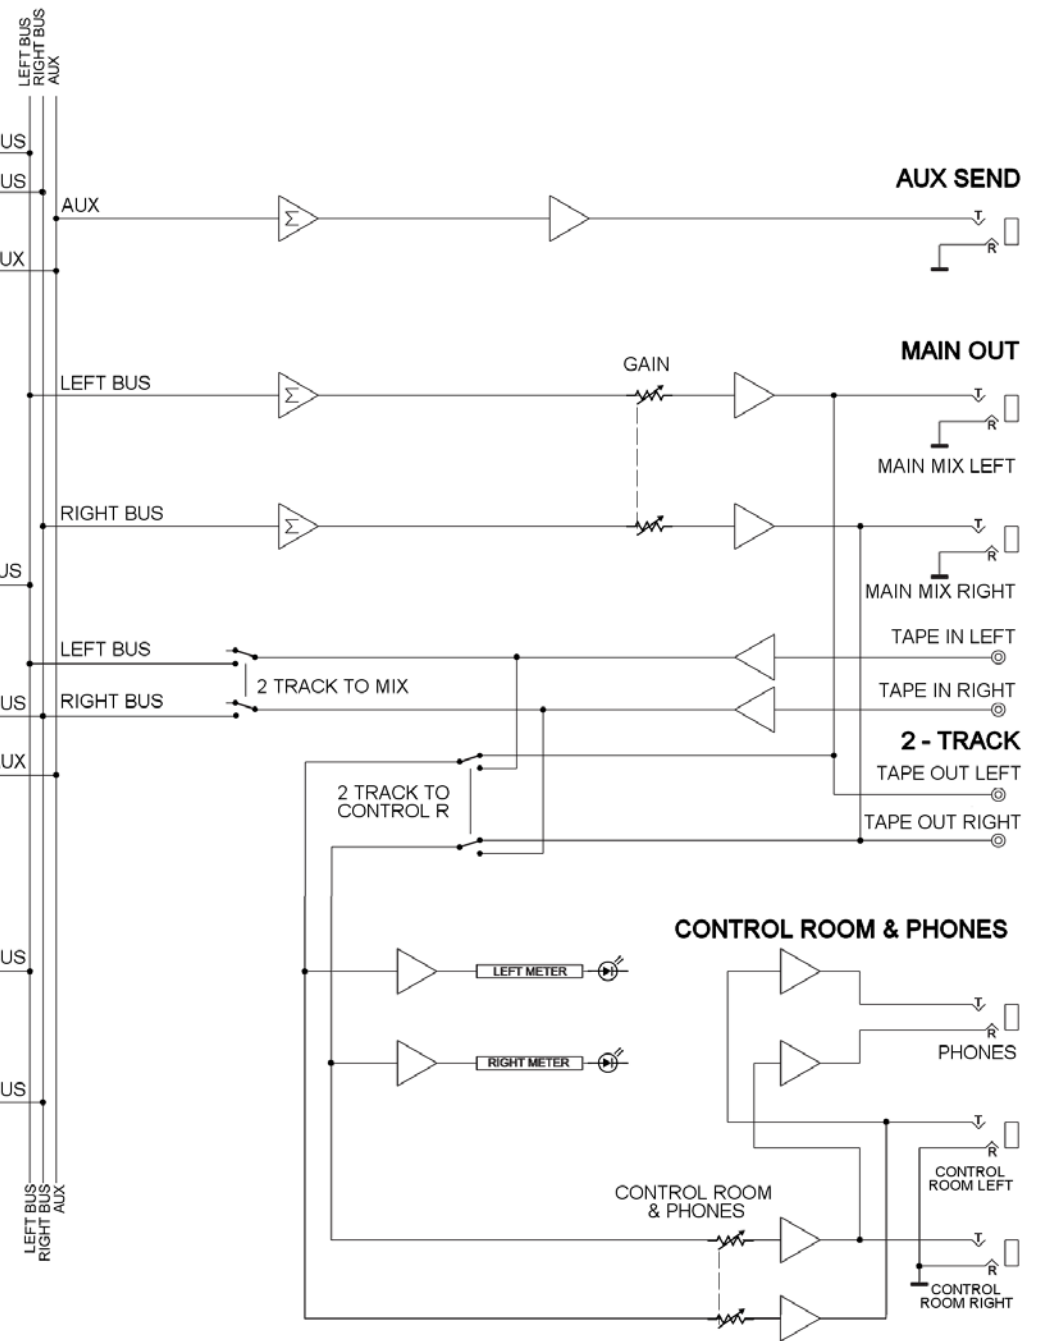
LEFT BUS
RIGHT BUS
AUX

US
US
UX
US
US
UX
US
US

AUX

AUX SEND

T
R

MAIN OUT

GAIN

LEFT BUS

T
R

MAIN MIX LEFT

RIGHT BUS

T
R

MAIN MIX RIGHT

LEFT BUS

TAPE IN LEFT

2 TRACK TO MIX

RIGHT BUS

TAPE IN RIGHT

2 - TRACK

TAPE OUT LEFT

2 TRACK TO CONTROL R

TAPE OUT RIGHT

CONTROL ROOM & PHONES

LEFT METER

T
R

PHONES

RIGHT METER

T
R

CONTROL ROOM LEFT

CONTROL ROOM & PHONES

T
R

CONTROL ROOM RIGHT

LEFT BUS
RIGHT BUS
AUX